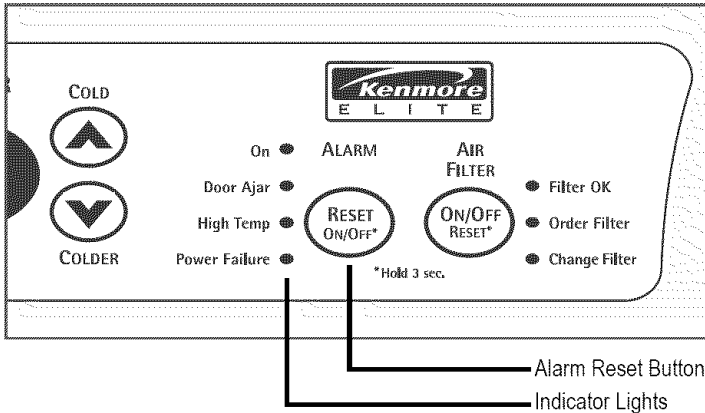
COLD

COLDER

Kenmore
E L I T E

On
Door Ajar
High Temp
Power Failure

ALARM

RESET
ON/OFF*

AIR
FILTER

ON/OFF
RESET*

Filter OK
Order Filter
Change Filter

*Hold 3 sec.

Alarm Reset Button

Indicator Lights